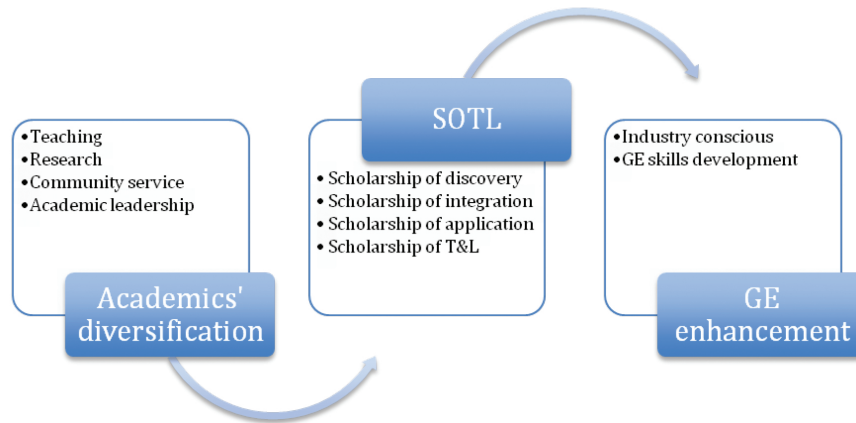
•Teaching
•Research
•Community service
•Academic leadership

Academics' diversification

SOTL

• Scholarship of discovery
• Scholarship of integration
• Scholarship of application
• Scholarship of T&L

•Industry conscious
•GE skills development

GE enhancement